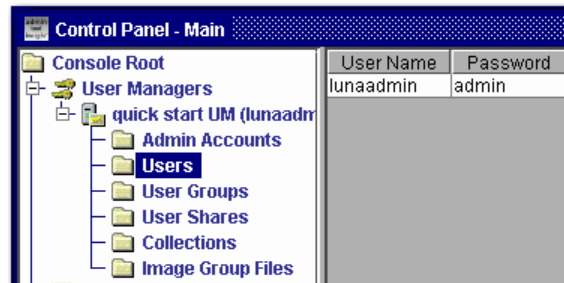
Control Panel - Main

Console Root
User Managers
quick start UM (lunaadm
Admin Accounts
Users
User Groups
User Shares
Collections
Image Group Files

| User Name | Password |
|---|---|
| lunaadmin | admin |